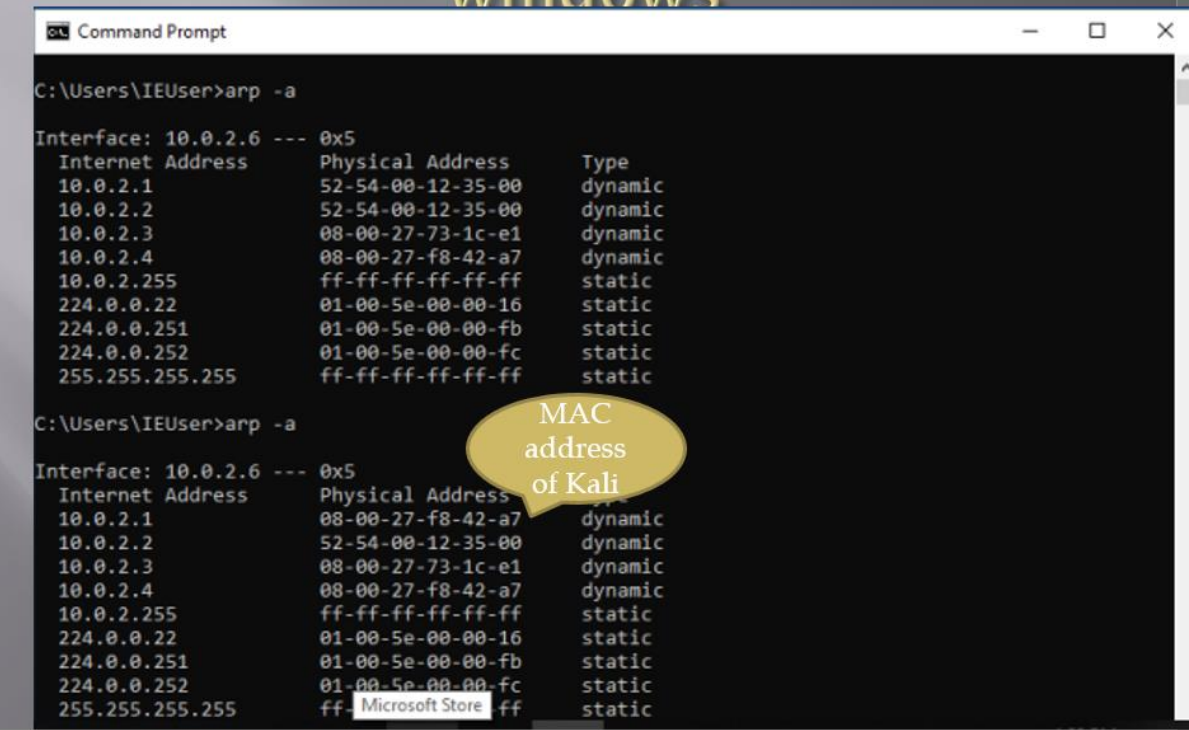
Command Prompt

C:\Users\IEUser>arp -a

Interface: 10.0.2.6 --- 0x5

| Internet Address | Physical Address | Type |
|---|---|---|
| 10.0.2.1 | 52-54-00-12-35-00 | dynamic |
| 10.0.2.2 | 52-54-00-12-35-00 | dynamic |
| 10.0.2.3 | 08-00-27-73-1c-e1 | dynamic |
| 10.0.2.4 | 08-00-27-f8-42-a7 | dynamic |
| 10.0.2.255 | ff-ff-ff-ff-ff-ff | static |
| 224.0.0.22 | 01-00-5e-00-00-16 | static |
| 224.0.0.251 | 01-00-5e-00-00-fb | static |
| 224.0.0.252 | 01-00-5e-00-00-fc | static |
| 255.255.255.255 | ff-ff-ff-ff-ff-ff | static |

C:\Users\IEUser>arp -a

Interface: 10.0.2.6 --- 0x5

MAC address of Kali

| Internet Address | Physical Address | Type |
|---|---|---|
| 10.0.2.1 | 08-00-27-f8-42-a7 | dynamic |
| 10.0.2.2 | 52-54-00-12-35-00 | dynamic |
| 10.0.2.3 | 08-00-27-73-1c-e1 | dynamic |
| 10.0.2.4 | 08-00-27-f8-42-a7 | dynamic |
| 10.0.2.255 | ff-ff-ff-ff-ff-ff | static |
| 224.0.0.22 | 01-00-5e-00-00-16 | static |
| 224.0.0.251 | 01-00-5e-00-00-fb | static |
| 224.0.0.252 | 01-00-5e-00-00-fc | static |
| 255.255.255.255 | ff-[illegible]-ff | static |

Microsoft Store